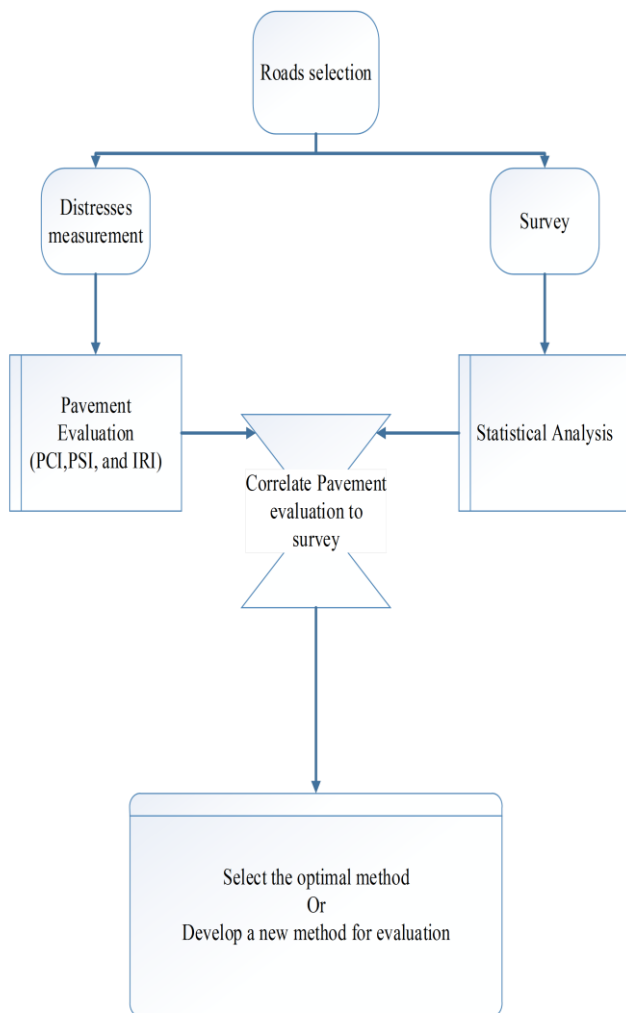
Roads selection

Distresses measurement

Survey

Pavement Evaluation (PCI,PSI, and IRI)

Correlate Pavement evaluation to survey

Statistical Analysis

Select the optimal method
Or
Develop a new method for evaluation